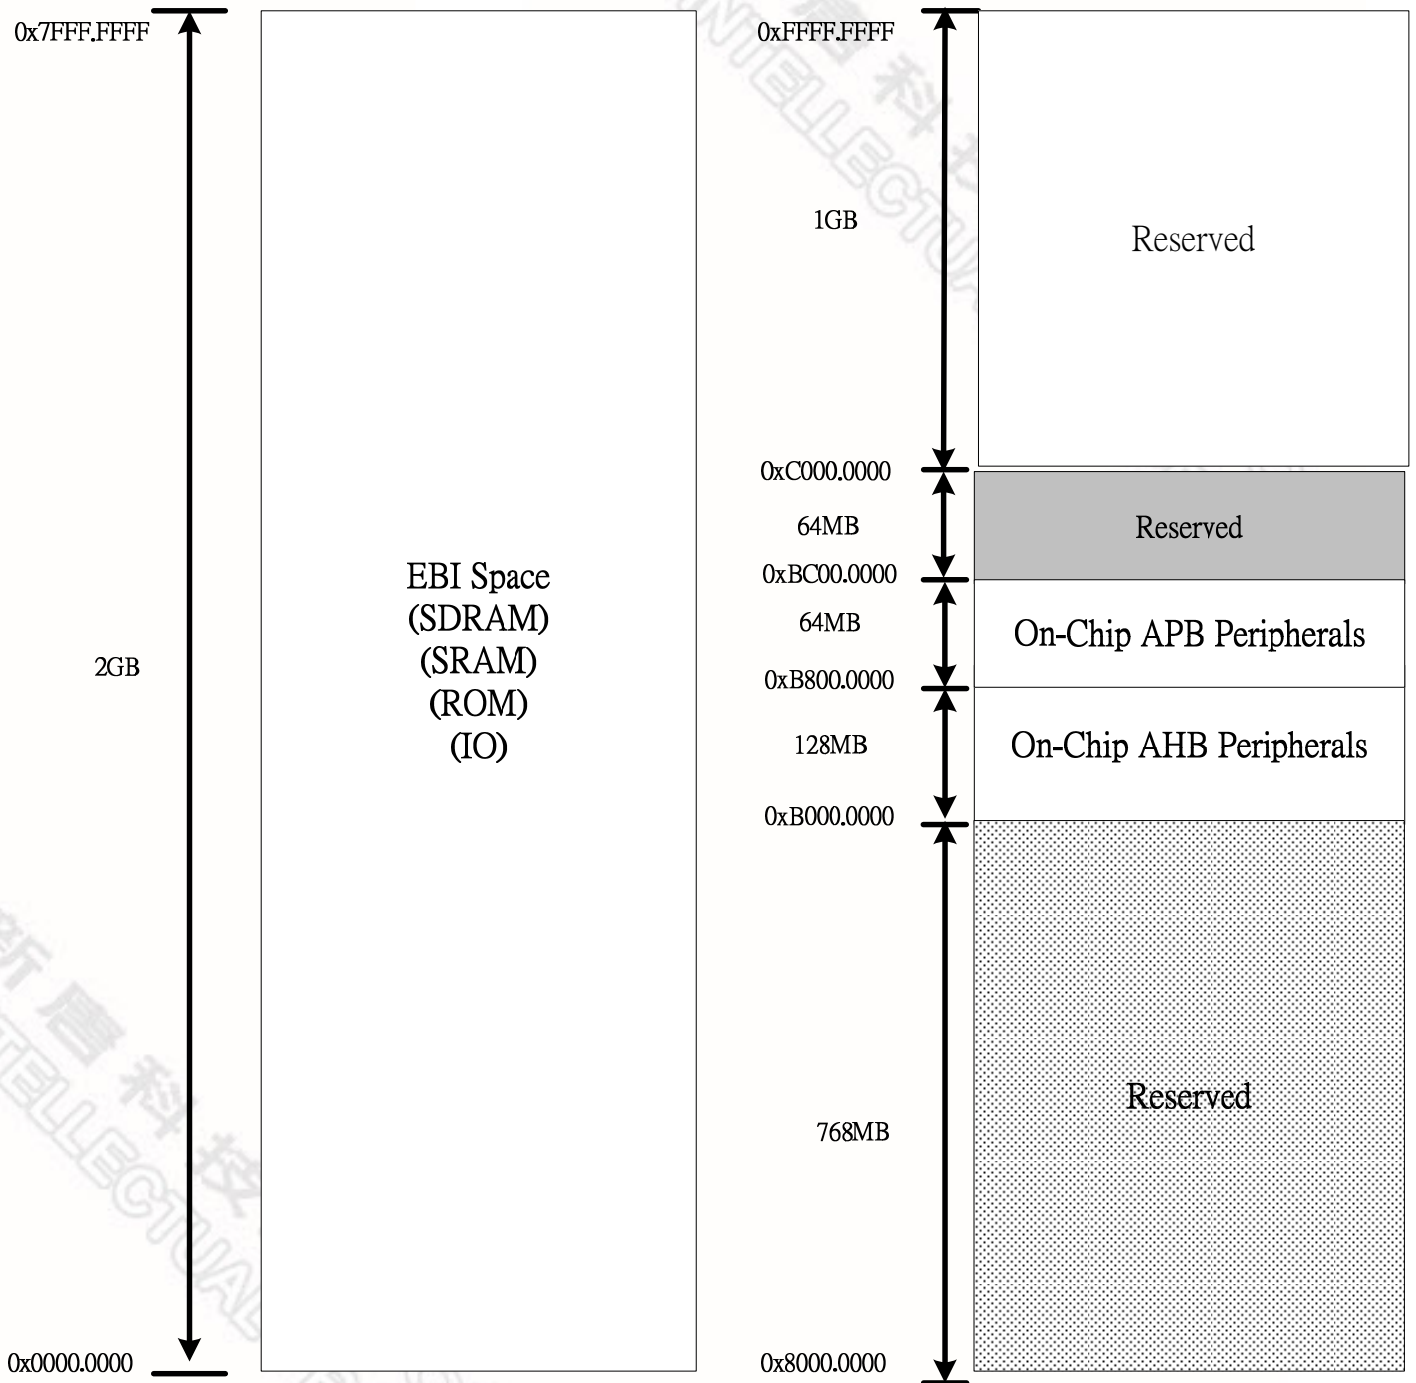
0x7FFF.FFFF

2GB

0x0000.0000

EBI Space
(SDRAM)
(SRAM)
(ROM)
(IO)

0xFFFF.FFFF

1GB

Reserved

0xC000.0000

64MB

Reserved

0xBC00.0000

64MB

On-Chip APB Peripherals

0xB800.0000

128MB

On-Chip AHB Peripherals

0xB000.0000

768MB

Reserved

0x8000.0000